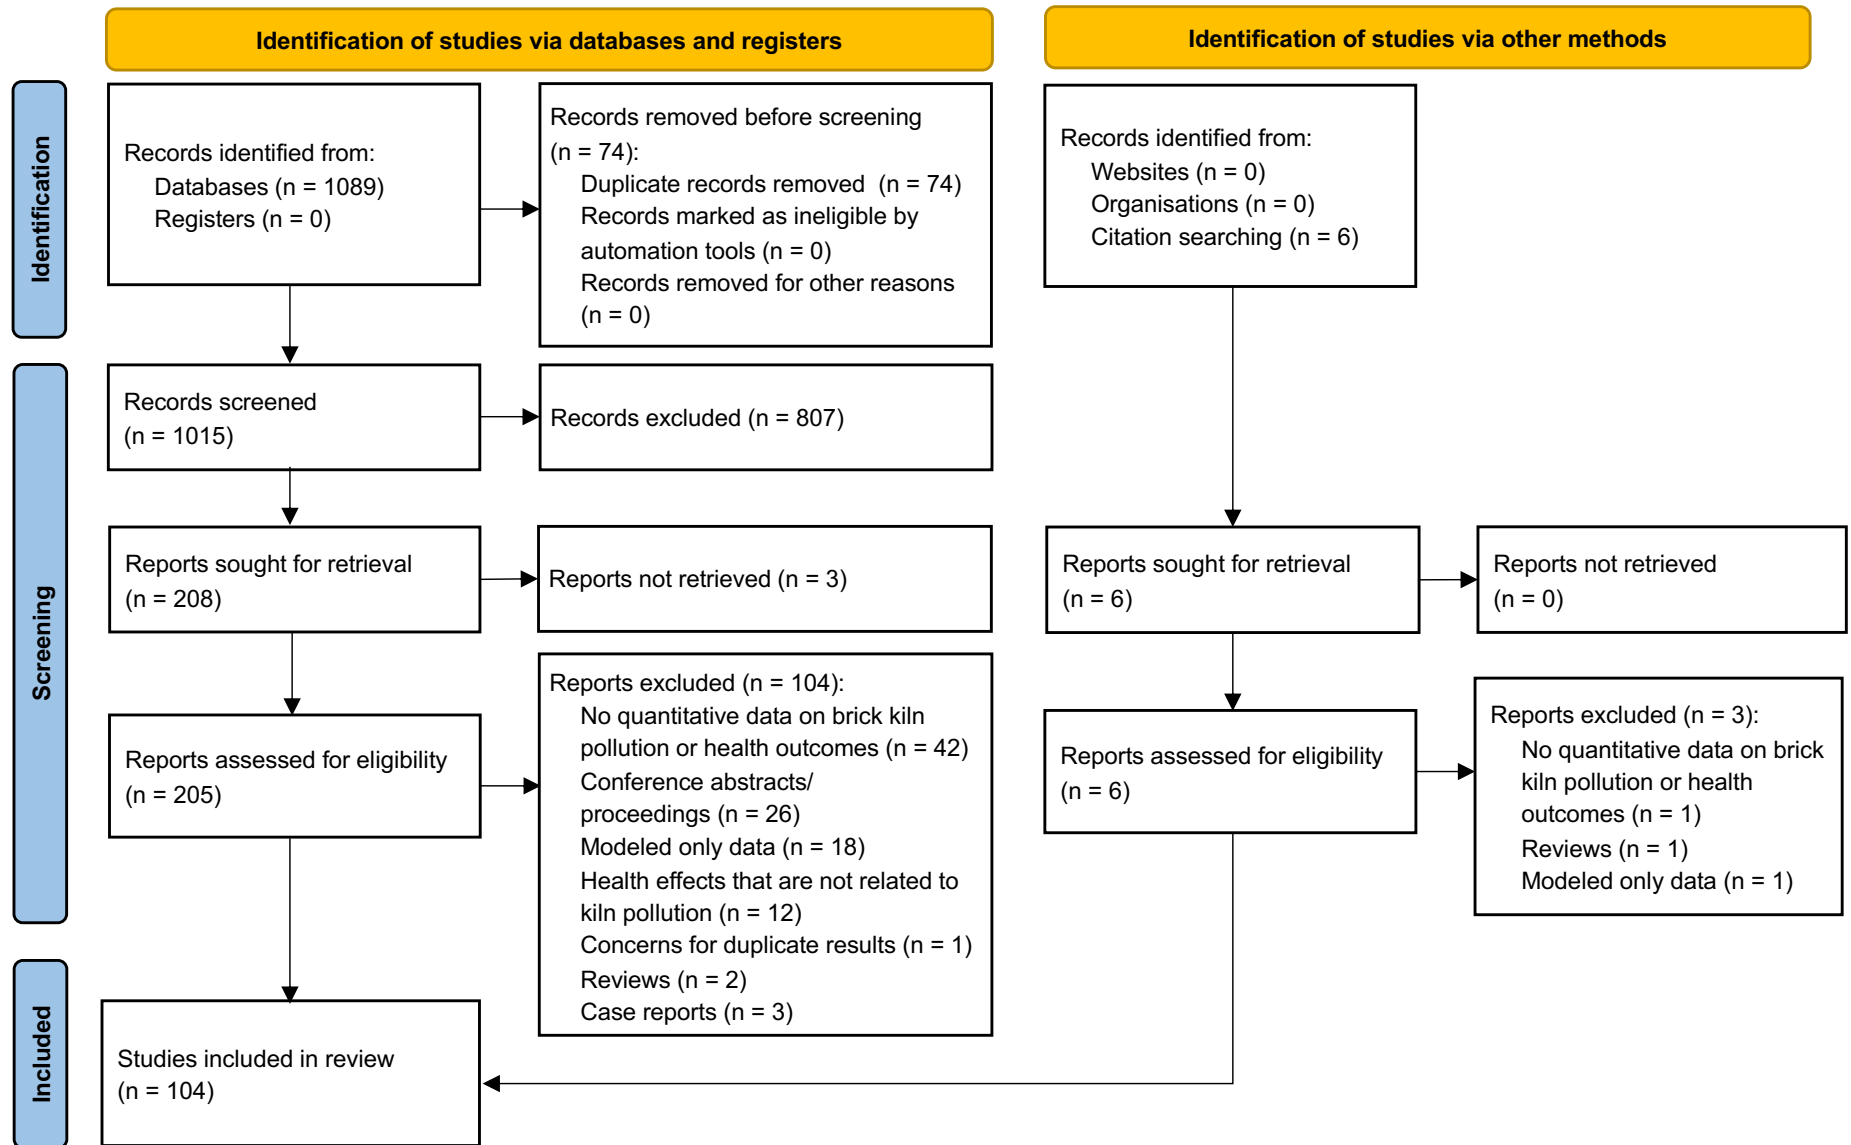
Identification of studies via databases and registers

Identification of studies via other methods

Identification

Records identified from:
Databases (n = 1089)
Registers (n = 0)

Records removed before screening (n = 74):
Duplicate records removed (n = 74)
Records marked as ineligible by automation tools (n = 0)
Records removed for other reasons (n = 0)

Records identified from:
Websites (n = 0)
Organisations (n = 0)
Citation searching (n = 6)

Screening

Records screened (n = 1015)

Records excluded (n = 807)

Reports sought for retrieval (n = 208)

Reports not retrieved (n = 3)

Reports sought for retrieval (n = 6)

Reports not retrieved (n = 0)

Reports assessed for eligibility (n = 205)

Reports excluded (n = 104):
No quantitative data on brick kiln pollution or health outcomes (n = 42)
Conference abstracts/ proceedings (n = 26)
Modeled only data (n = 18)
Health effects that are not related to kiln pollution (n = 12)
Concerns for duplicate results (n = 1)
Reviews (n = 2)
Case reports (n = 3)

Reports assessed for eligibility (n = 6)

Reports excluded (n = 3):
No quantitative data on brick kiln pollution or health outcomes (n = 1)
Reviews (n = 1)
Modeled only data (n = 1)

Included

Studies included in review (n = 104)